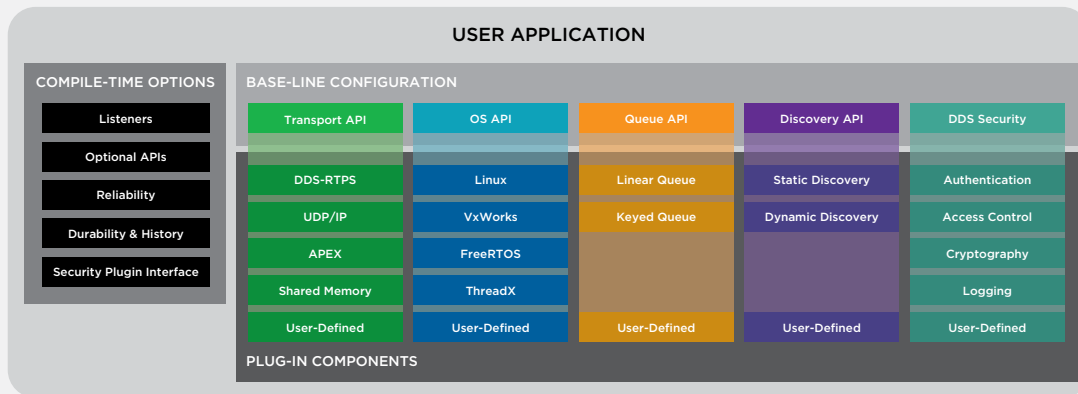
USER APPLICATION

COMPILE-TIME OPTIONS

Listeners

Optional APIs

Reliability

Durability & History

Security Plugin Interface

BASE-LINE CONFIGURATION

| Transport API | OS API | Queue API | Discovery API | DDS Security |
|---|---|---|---|---|
| DDS-RTPS | Linux | Linear Queue | Static Discovery | Authentication |
| UDP/IP | VxWorks | Keyed Queue | Dynamic Discovery | Access Control |
| APEX | FreeRTOS | | | Cryptography |
| Shared Memory | ThreadX | | | Logging |
| User-Defined | User-Defined | User-Defined | User-Defined | User-Defined |

PLUG-IN COMPONENTS